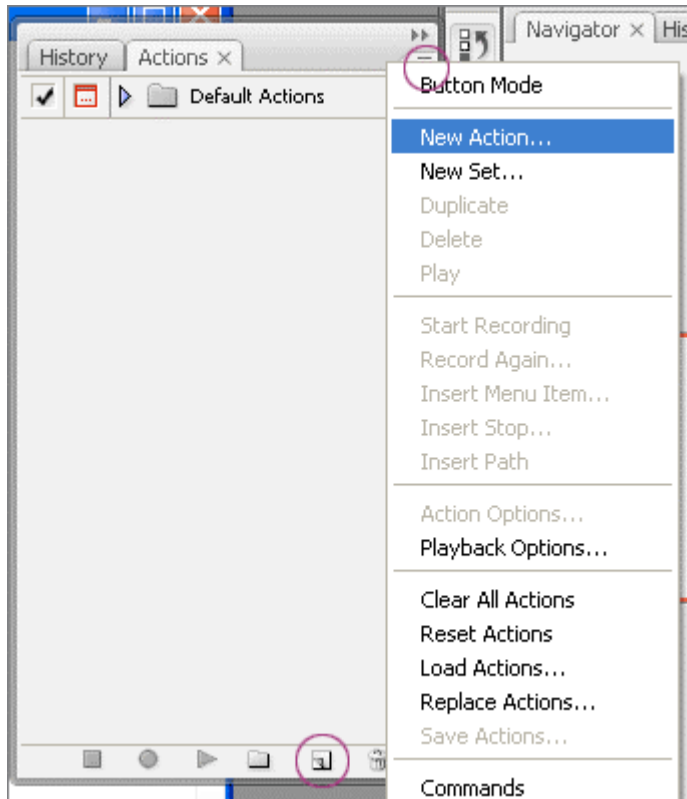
History Actions ×

Navigator × His

Default Actions

Button Mode

New Action...
New Set...
Duplicate
Delete
Play

Start Recording
Record Again...
Insert Menu Item...
Insert Stop...
Insert Path

Action Options...
Playback Options...

Clear All Actions
Reset Actions
Load Actions...
Replace Actions...
Save Actions...

Commands